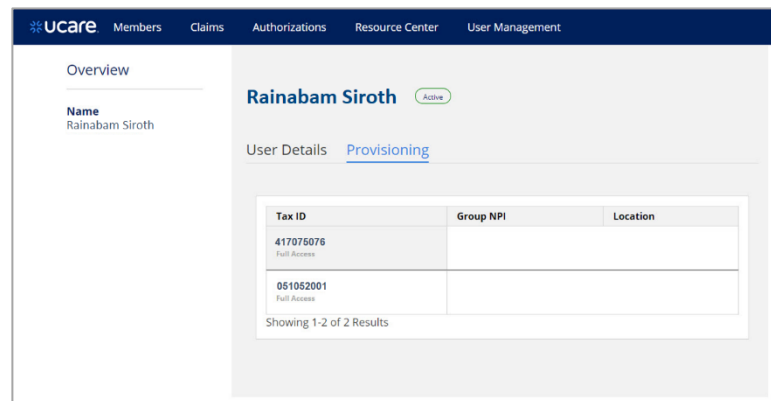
ucare Members Claims Authorizations Resource Center User Management

Overview

Name
Rainabam Siroth

Rainabam Siroth Active

User Details Provisioning

| Tax ID | Group NPI | Location |
|---|---|---|
| 417075076 Full Access | | |
| 051052001 Full Access | | |

Showing 1-2 of 2 Results